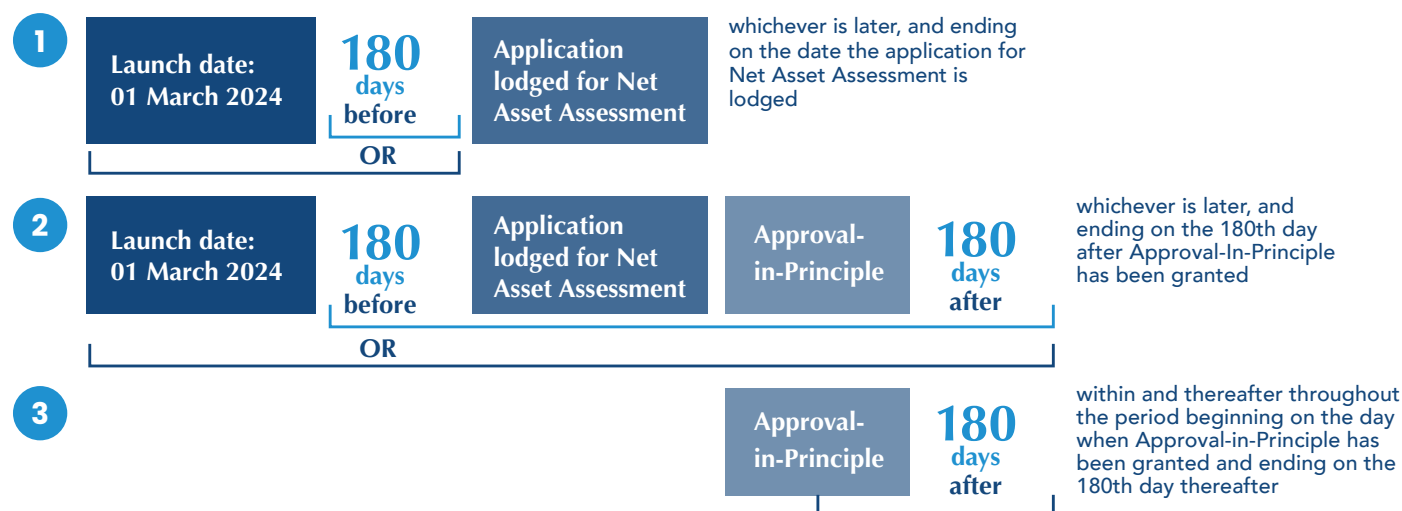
1

Launch date: 01 March 2024

180 days before

Application lodged for Net Asset Assessment

whichever is later, and ending on the date the application for Net Asset Assessment is lodged

OR

2

Launch date: 01 March 2024

180 days before

Application lodged for Net Asset Assessment

Approval-in-Principle

180 days after

whichever is later, and ending on the 180th day after Approval-In-Principle has been granted

OR

3

Approval-in-Principle

180 days after

within and thereafter throughout the period beginning on the day when Approval-in-Principle has been granted and ending on the 180th day thereafter